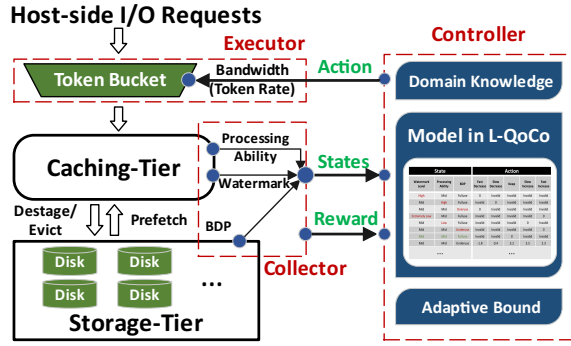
Host-side I/O Requests

Executor

Controller

Token Bucket

Bandwidth (Token Rate)

Action

Domain Knowledge

Processing Ability

Model in L-QoCo

Caching-Tier

States

Watermark

Destage/ Evict

Prefetch

Reward

BDP

Disk

Disk

Disk

Disk

...

Collector

Storage-Tier

Adaptive Bound

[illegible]